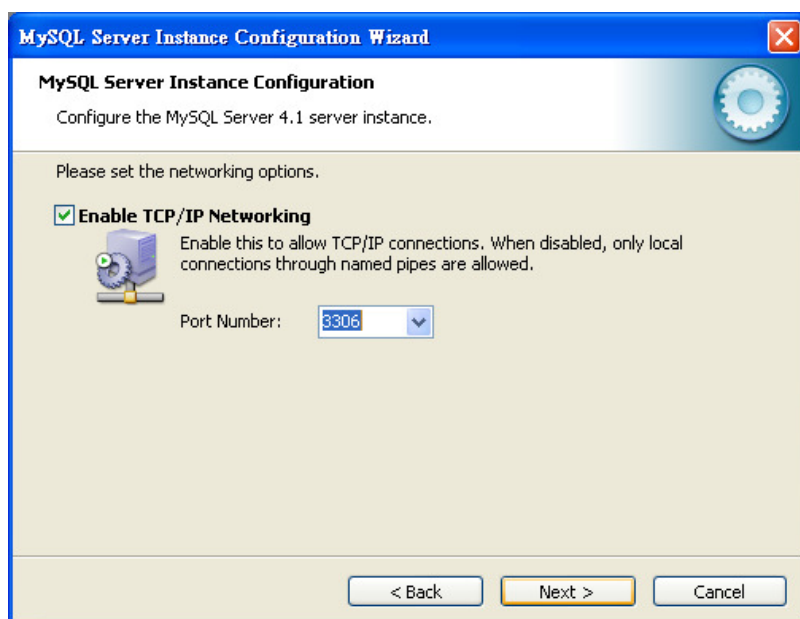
MySQL Server Instance Configuration Wizard

MySQL Server Instance Configuration

Configure the MySQL Server 4.1 server instance.

Please set the networking options.

Enable TCP/IP Networking

Enable this to allow TCP/IP connections. When disabled, only local connections through named pipes are allowed.

Port Number: 3306

< Back

Next >

Cancel